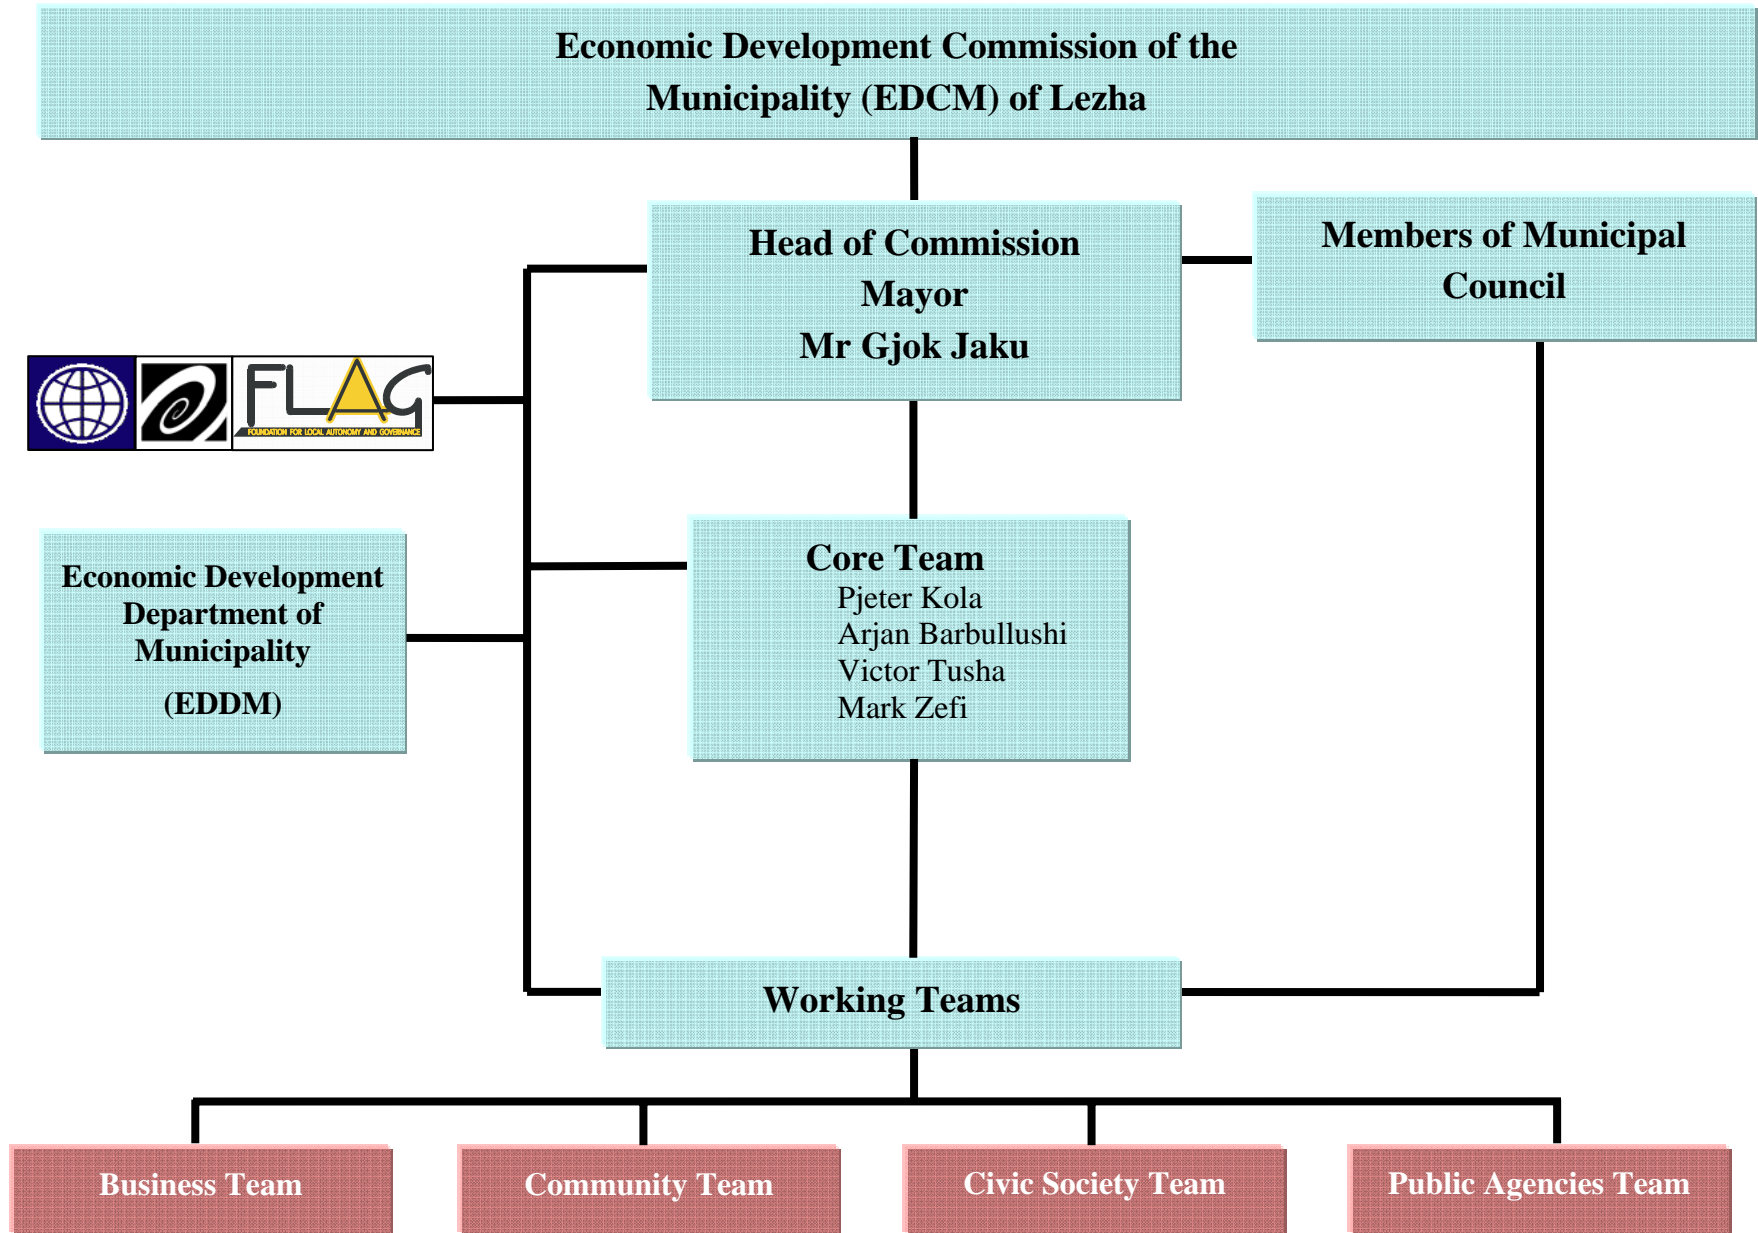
Economic Development Commission of the Municipality (EDCM) of Lezha

Head of Commission
Mayor
Mr Gjok Jaku

Members of Municipal Council

FLAG
FOUNDATION FOR LOCAL AUTONOMY AND GOVERNANCE

Economic Development Department of Municipality
(EDDM)

Core Team
Pjeter Kola
Arjan Barbullushi
Victor Tusha
Mark Zefi

Working Teams

Business Team

Community Team

Civic Society Team

Public Agencies Team